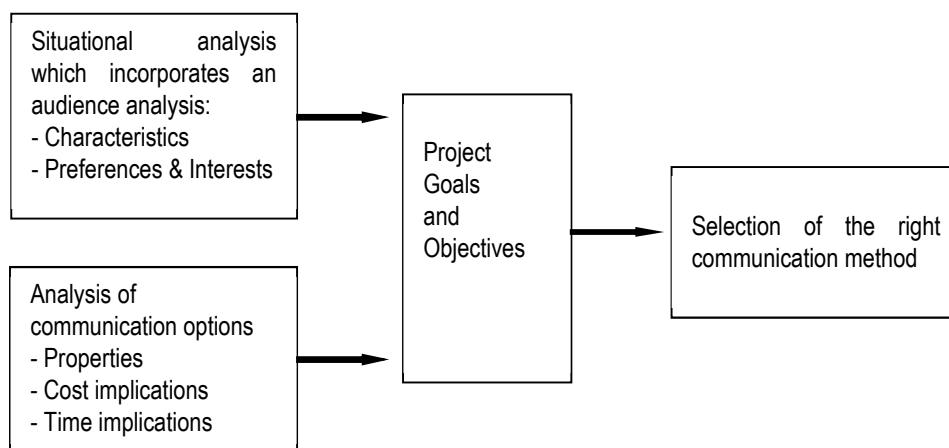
Situational analysis which incorporates an audience analysis:
- Characteristics
- Preferences & Interests

Analysis of communication options
- Properties
- Cost implications
- Time implications

Project Goals and Objectives

Selection of the right communication method